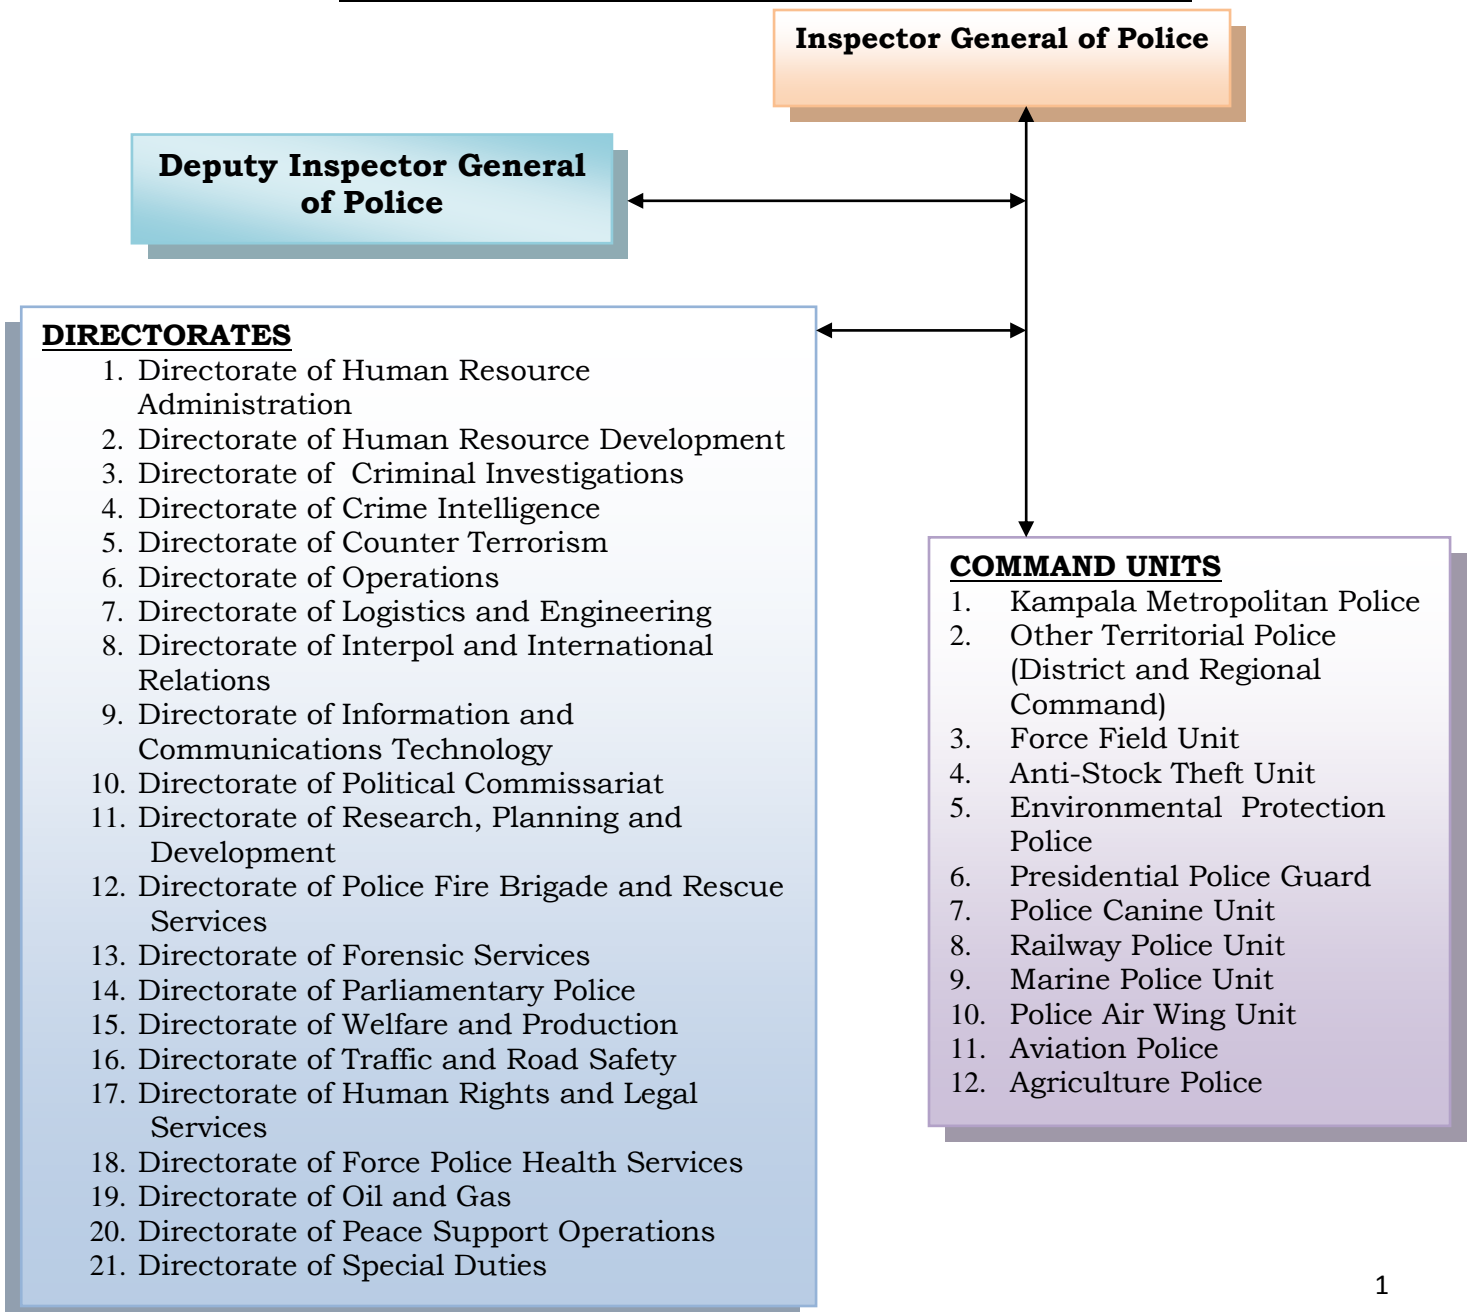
Inspector General of Police

Deputy Inspector General of Police

DIRECTORATES
1. Directorate of Human Resource Administration
2. Directorate of Human Resource Development
3. Directorate of Criminal Investigations
4. Directorate of Crime Intelligence
5. Directorate of Counter Terrorism
6. Directorate of Operations
7. Directorate of Logistics and Engineering
8. Directorate of Interpol and International Relations
9. Directorate of Information and Communications Technology
10. Directorate of Political Commissariat
11. Directorate of Research, Planning and Development
12. Directorate of Police Fire Brigade and Rescue Services
13. Directorate of Forensic Services
14. Directorate of Parliamentary Police
15. Directorate of Welfare and Production
16. Directorate of Traffic and Road Safety
17. Directorate of Human Rights and Legal Services
18. Directorate of Force Police Health Services
19. Directorate of Oil and Gas
20. Directorate of Peace Support Operations
21. Directorate of Special Duties

COMMAND UNITS
1. Kampala Metropolitan Police
2. Other Territorial Police (District and Regional Command)
3. Force Field Unit
4. Anti-Stock Theft Unit
5. Environmental Protection Police
6. Presidential Police Guard
7. Police Canine Unit
8. Railway Police Unit
9. Marine Police Unit
10. Police Air Wing Unit
11. Aviation Police
12. Agriculture Police

1